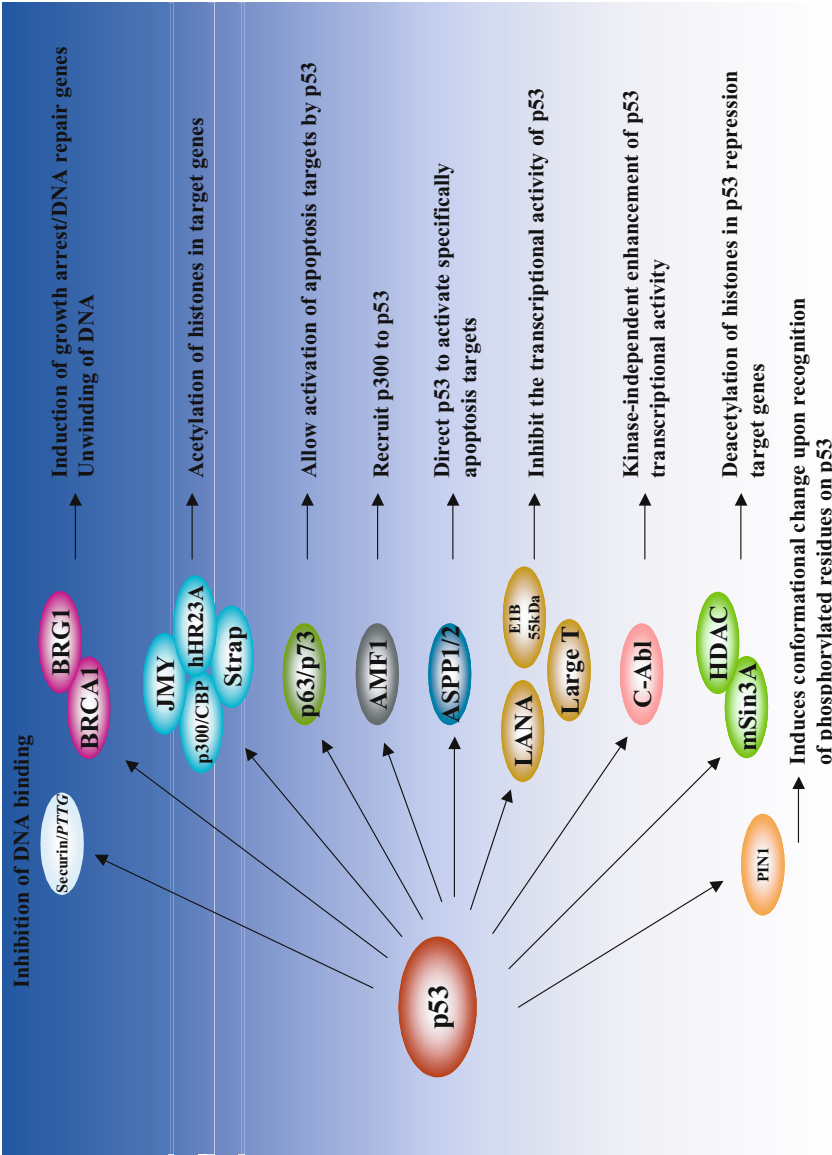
Inhibition of DNA binding

Securin/PTTG

BRG1
BRCA1

Induction of growth arrest/DNA repair genes
Unwinding of DNA

JMY
hHR23A
p300/CBP
Strap

Acetylation of histones in target genes

p63/p73

Allow activation of apoptosis targets by p53

AMF1

Recruit p300 to p53

ASPP1/2

Direct p53 to activate specifically apoptosis targets

E1B 55kDa
LANA
Large T

Inhibit the transcriptional activity of p53

C-Abl

Kinase-independent enhancement of p53 transcriptional activity

HDAC
mSin3A

Deacetylation of histones in p53 repression target genes

PIN1

Induces conformational change upon recognition of phosphorylated residues on p53

p53